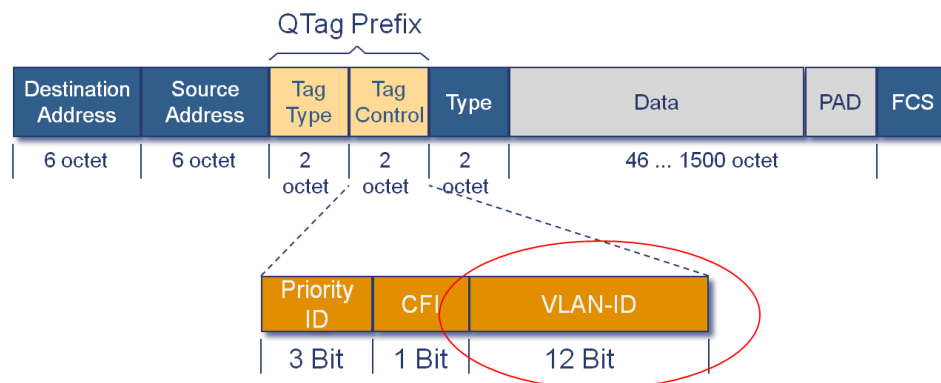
QTag Prefix

| Destination Address | Source Address | Tag Type | Tag Control | Type | Data | PAD | FCS |
|---|---|---|---|---|---|---|---|
| 6 octet | 6 octet | 2 octet | 2 octet | 2 octet | 46 ... 1500 octet | | |

| Priority ID | CFI | VLAN-ID |
|---|---|---|
| 3 Bit | 1 Bit | 12 Bit |